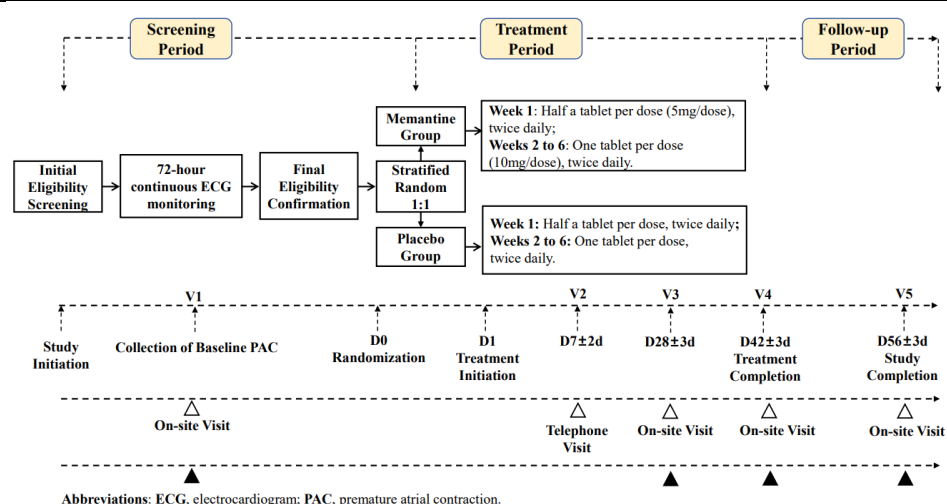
Screening Period

Treatment Period

Follow-up Period

Initial Eligibility Screening

72-hour continuous ECG monitoring

Final Eligibility Confirmation

Stratified Random 1:1

Memantine Group

Week 1: Half a tablet per dose (5mg/dose), twice daily;
Weeks 2 to 6: One tablet per dose (10mg/dose), twice daily.

Placebo Group

Week 1: Half a tablet per dose, twice daily;
Weeks 2 to 6: One tablet per dose, twice daily.

V1

V2

V3

V4

V5

Study Initiation

Collection of Baseline PAC

D0 Randomization

D1 Treatment Initiation

D7±2d

D28±3d

D42±3d Treatment Completion

D56±3d Study Completion

On-site Visit

Telephone Visit

On-site Visit

On-site Visit

On-site Visit

Abbreviations: ECG, electrocardiogram; PAC, premature atrial contraction.